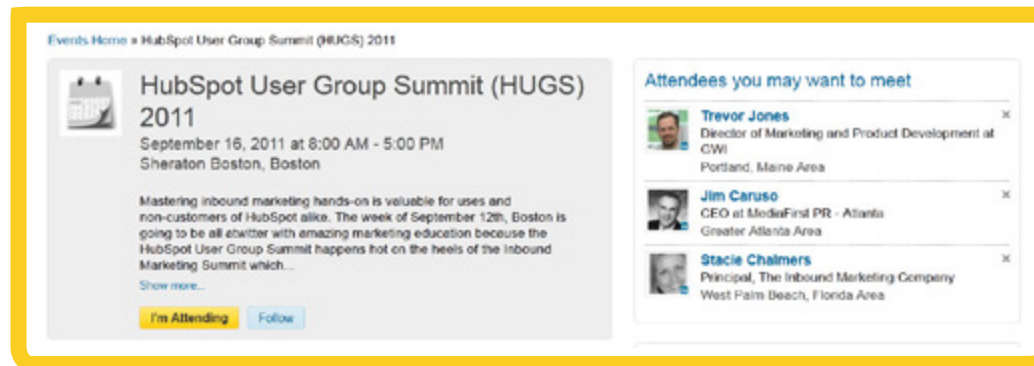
Events Home » HubSpot User Group Summit (HUGS) 2011

HubSpot User Group Summit (HUGS) 2011

September 16, 2011 at 8:00 AM - 5:00 PM
Sheraton Boston, Boston

Mastering inbound marketing hands-on is valuable for uses and non-customers of HubSpot alike. The week of September 12th, Boston is going to be all atwitter with amazing marketing education because the HubSpot User Group Summit happens hot on the heels of the Inbound Marketing Summit which...

Show more...

I'm Attending Follow

Attendees you may want to meet

Trevor Jones
Director of Marketing and Product Development at CWI
Portland, Maine Area

Jim Caruso
CEO at MediaFirst PR - Atlanta
Greater Atlanta Area

Stacie Chalmers
Principal, The Inbound Marketing Company
West Palm Beach, Florida Area